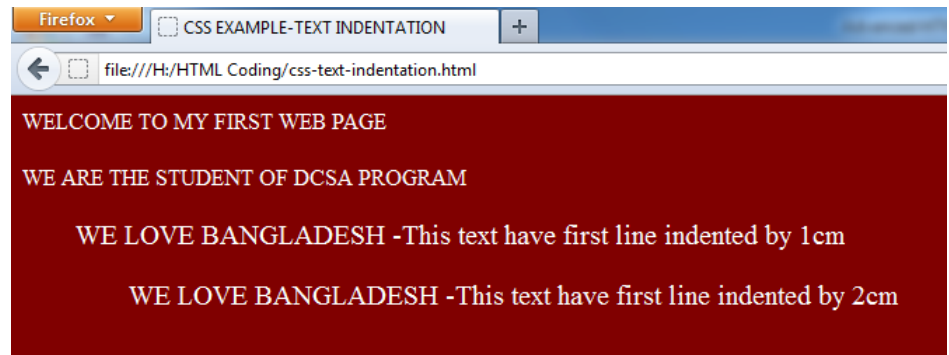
Firefox

CSS EXAMPLE-TEXT INDENTATION

+

file:///H:/HTML Coding/css-text-indentation.html

WELCOME TO MY FIRST WEB PAGE

WE ARE THE STUDENT OF DCSA PROGRAM

WE LOVE BANGLADESH -This text have first line indented by 1cm

WE LOVE BANGLADESH -This text have first line indented by 2cm